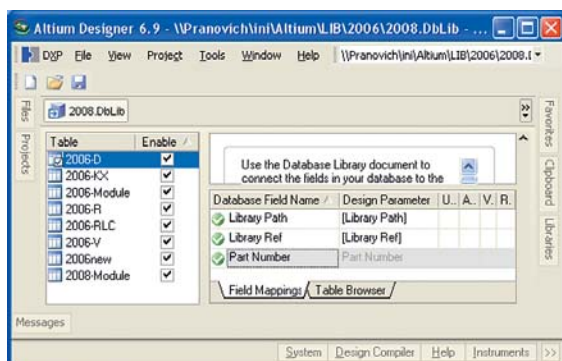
Altium Designer 6.9 - \\Pranovich\ini\Altium\LIB\2006\2008.DbLib - ...

DXP File View Project Tools Window Help \\Pranovich\ini\Altium\LIB\2006\2008.I

2008.DbLib

Files Projects

| Table | Enable |
|---|---|
| 2006-D | ✔ |
| 2006-KX | ✔ |
| 2006-Module | ✔ |
| 2006-R | ✔ |
| 2006-RLC | ✔ |
| 2006-V | ✔ |
| 2006new | ✔ |
| 2008-Module | ✔ |

Use the Database Library document to connect the fields in your database to the

| Database Field Name | Design Parameter | U.. | A.. | V.. | R. |
|---|---|---|---|---|---|
| Library Path | [Library Path] | | | | |
| Library Ref | [Library Ref] | | | | |
| Part Number | Part Number | | | | |

Field Mappings Table Browser

Favorites Clipboard Libraries

Messages

System Design Compiler Help Instruments >>